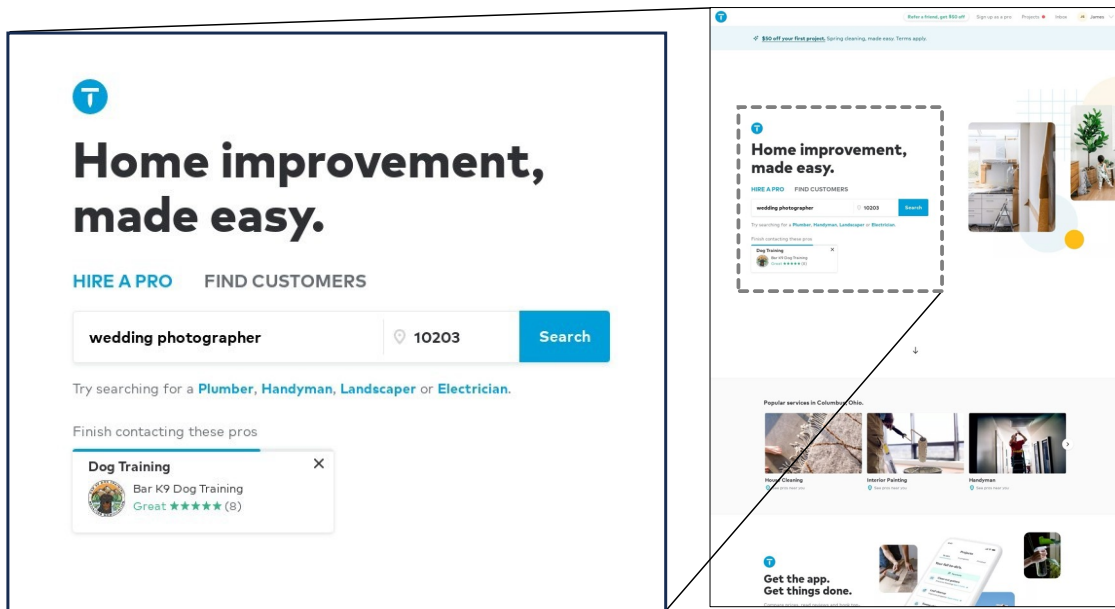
T

Home improvement, made easy.

HIRE A PRO FIND CUSTOMERS

wedding photographer 10203 Search

Try searching for a Plumber, Handyman, Landscaper or Electrician.

Finish contacting these pros

Dog Training ✕
Bar K9 Dog Training
Great ★★★★★ (8)

T Refer a friend, get $50 off Sign up as a pro Projects Inbox James

$50 off your first project. Spring cleaning, made easy. Terms apply.

T

Home improvement, made easy.

HIRE A PRO FIND CUSTOMERS

wedding photographer 10203 Search

Try searching for a Plumber, Handyman, Landscaper or Electrician.

Finish contacting these pros

Dog Training
Bar K9 Dog Training
Great ★★★★★ (8)

↓

Popular services in Columbus, Ohio.

House Cleaning
See pros near you

Interior Painting
See pros near you

Handyman
See pros near you

T

Get the app. Get things done.

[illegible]